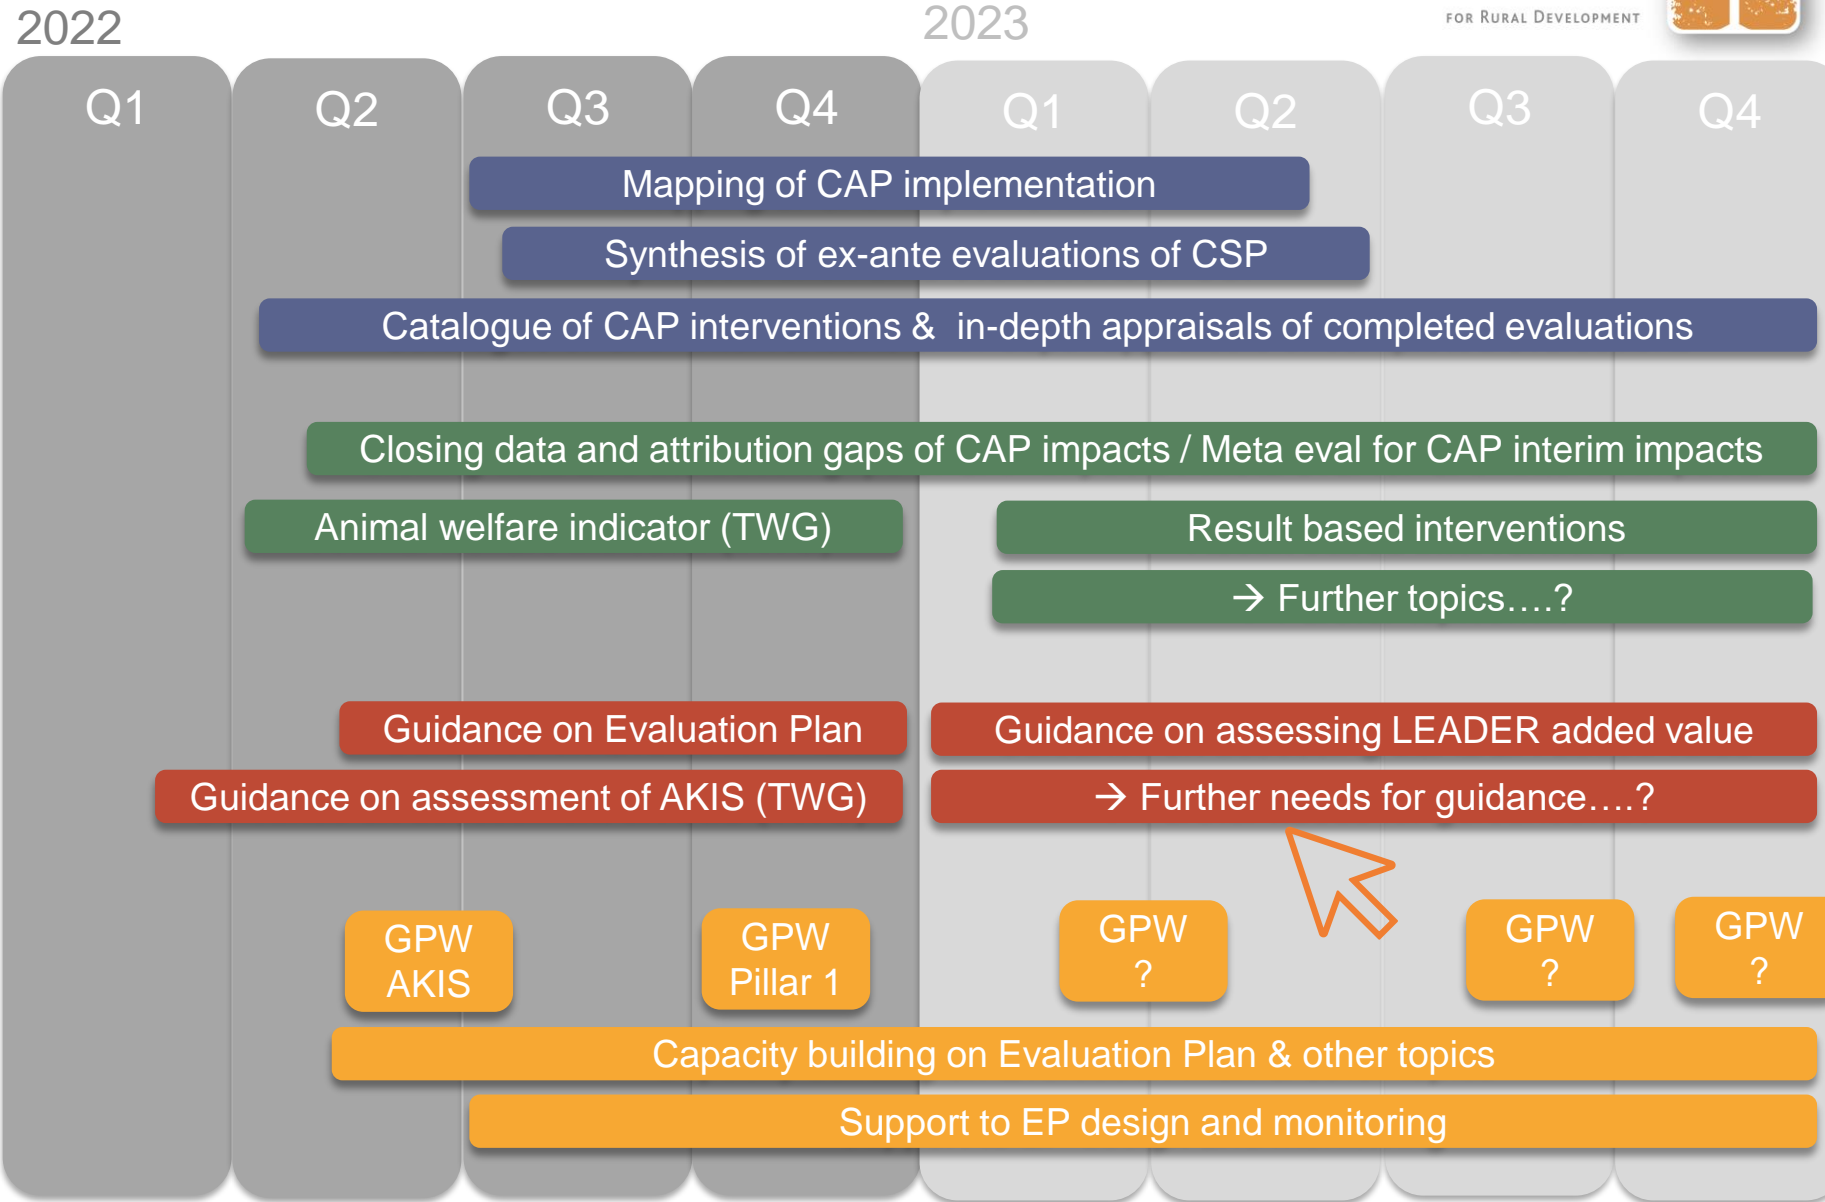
2022

2023

FOR RURAL DEVELOPMENT

Q1 Q2 Q3 Q4 Q1 Q2 Q3 Q4

Mapping of CAP implementation

Synthesis of ex-ante evaluations of CSP

Catalogue of CAP interventions & in-depth appraisals of completed evaluations

Closing data and attribution gaps of CAP impacts / Meta eval for CAP interim impacts

Animal welfare indicator (TWG)

Result based interventions

→ Further topics….?

Guidance on Evaluation Plan

Guidance on assessing LEADER added value

Guidance on assessment of AKIS (TWG)

→ Further needs for guidance….?

GPW AKIS

GPW Pillar 1

GPW ?

GPW ?

GPW ?

Capacity building on Evaluation Plan & other topics

Support to EP design and monitoring